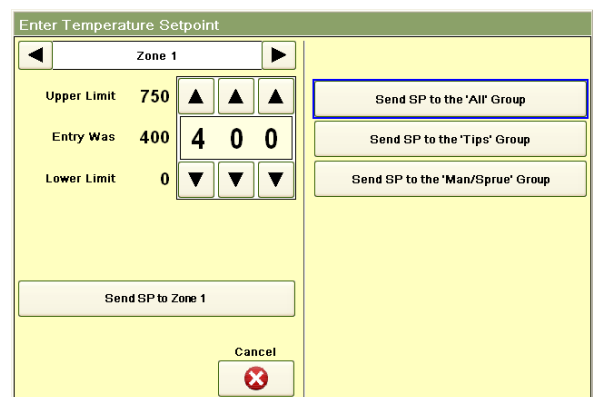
Enter Temperature Setpoint

Zone 1

Upper Limit 750

Entry Was 400

4 0 0

Lower Limit 0

Send SP to Zone 1

Cancel

Send SP to the 'All' Group

Send SP to the 'Tips' Group

Send SP to the 'Man/Sprue' Group